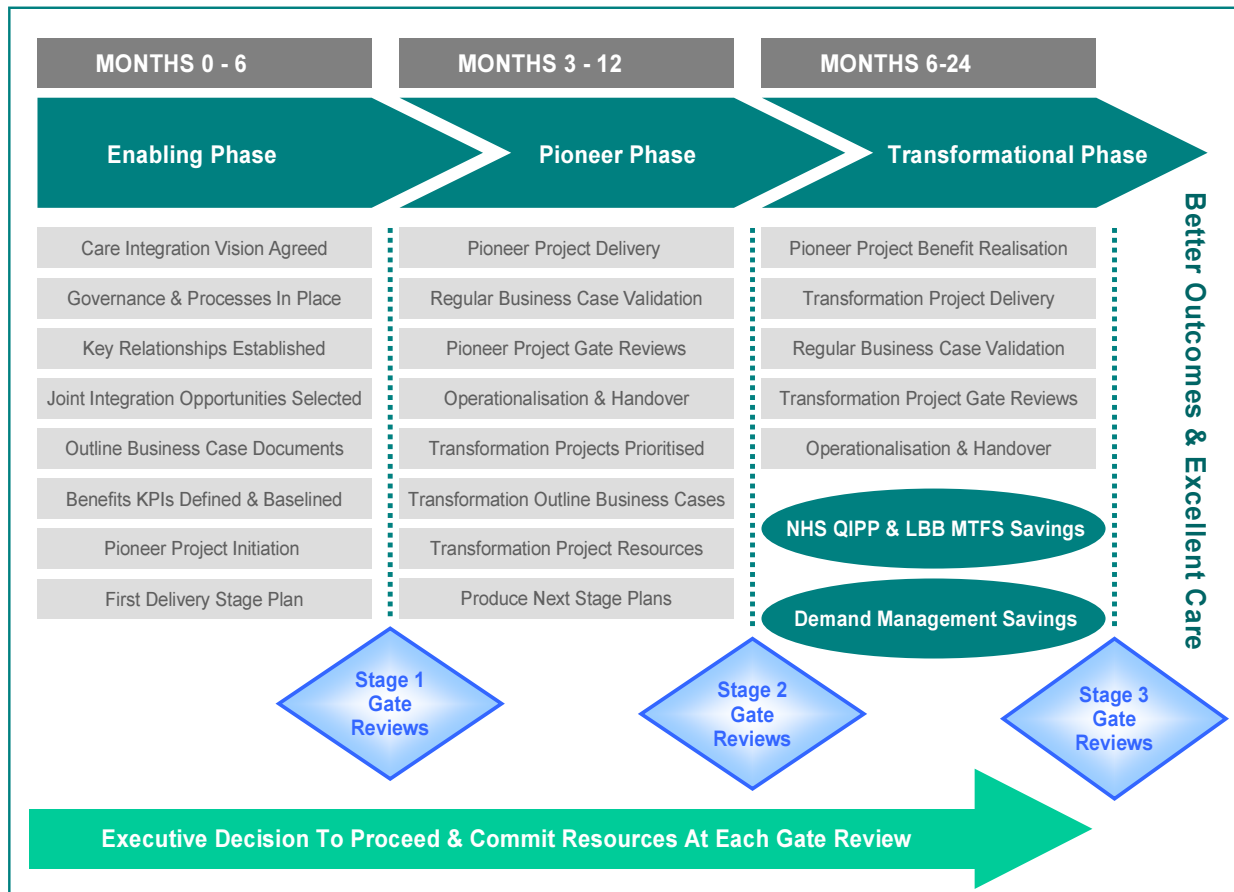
MONTHS 0 - 6

Enabling Phase

Care Integration Vision Agreed

Governance & Processes In Place

Key Relationships Established

Joint Integration Opportunities Selected

Outline Business Case Documents

Benefits KPIs Defined & Baselined

Pioneer Project Initiation

First Delivery Stage Plan

MONTHS 3 - 12

Pioneer Phase

Pioneer Project Delivery

Regular Business Case Validation

Pioneer Project Gate Reviews

Operationalisation & Handover

Transformation Projects Prioritised

Transformation Outline Business Cases

Transformation Project Resources

Produce Next Stage Plans

MONTHS 6-24

Transformational Phase

Pioneer Project Benefit Realisation

Transformation Project Delivery

Regular Business Case Validation

Transformation Project Gate Reviews

Operationalisation & Handover

NHS QIPP & LBB MTFS Savings

Demand Management Savings

Better Outcomes & Excellent Care

Stage 1 Gate Reviews

Stage 2 Gate Reviews

Stage 3 Gate Reviews

Executive Decision To Proceed & Commit Resources At Each Gate Review